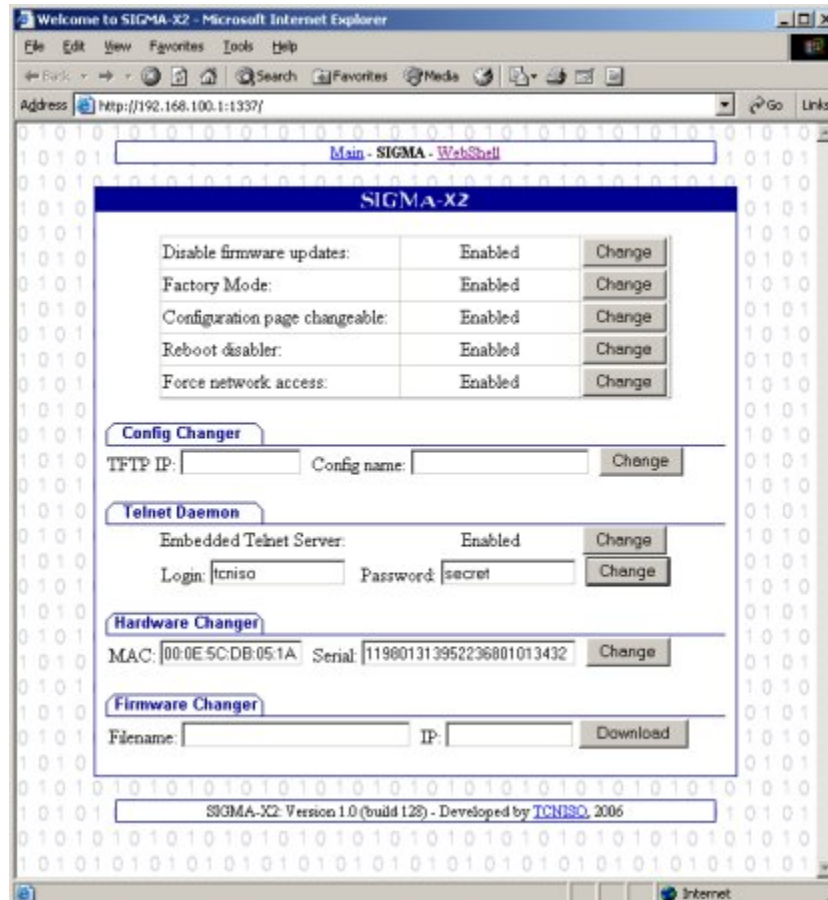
Welcome to SIGMA-X2 - Microsoft Internet Explorer

File Edit View Favorites Tools Help

Back Search Favorites Media

Address http://192.168.100.1:1337/ Go Links

Main - SIGMA - WebShell

SIGMA-X2

| Disable firmware updates: | Enabled | Change |
|---|---|---|
| Factory Mode: | Enabled | Change |
| Configuration page changeable: | Enabled | Change |
| Reboot disabler: | Enabled | Change |
| Force network access: | Enabled | Change |

Config Changer

TFTP IP: Config name: Change

Telnet Daemon

Embedded Telnet Server: Enabled Change

Login: tcniso Password: secret Change

Hardware Changer

MAC: 00:0E:5C:DB:05:1A Serial: 119801313952236801013432 Change

Firmware Changer

Filename: IP: Download

SIGMA-X2: Version 1.0 (build 128) - Developed by TCNISO, 2006

Internet